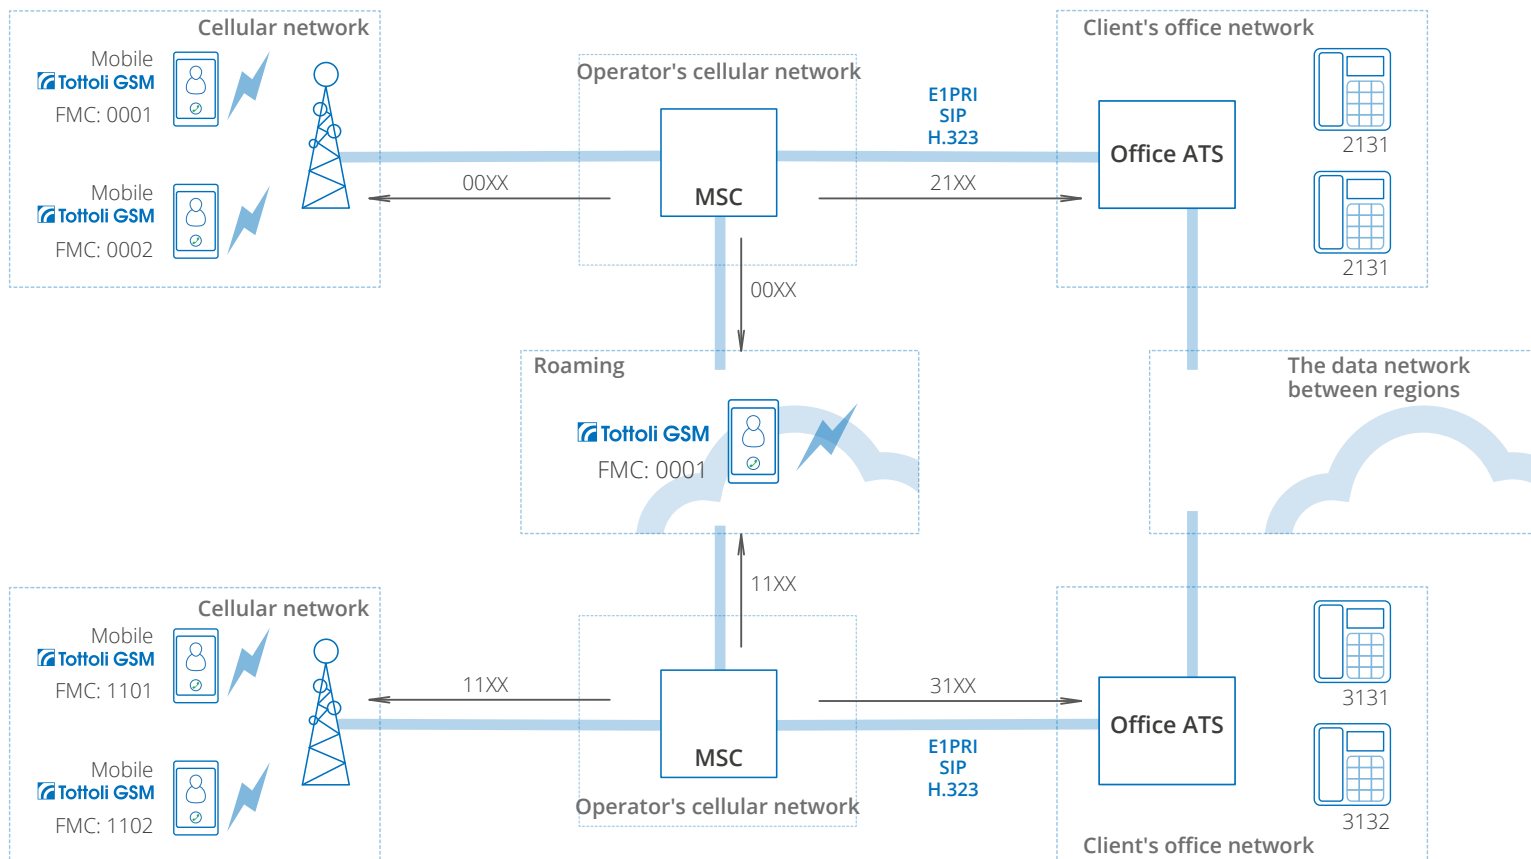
Cellular network

Mobile
Tottoli GSM
FMC: 0001

Mobile
Tottoli GSM
FMC: 0002

Operator's cellular network

MSC

00XX

E1PRI
SIP
H.323

21XX

Client's office network

Office ATS

2131

2131

00XX

Roaming

Tottoli GSM
FMC: 0001

The data network between regions

11XX

Cellular network

Mobile
Tottoli GSM
FMC: 1101

Mobile
Tottoli GSM
FMC: 1102

11XX

MSC

Operator's cellular network

31XX

E1PRI
SIP
H.323

Office ATS

3131

3132

Client's office network